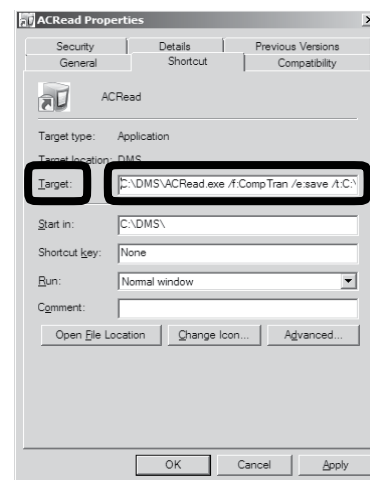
ACRead Properties

Security | Details | Previous Versions
General | Shortcut | Compatibility

ACRead

Target type: Application

Target location: DMS

Target: C:\DMS\ACRead.exe /f:CompTran /e:save /t:C:\

Start in: C:\DMS\

Shortcut key: None

Run: Normal window

Comment:

Open File Location | Change Icon... | Advanced...

OK | Cancel | Apply